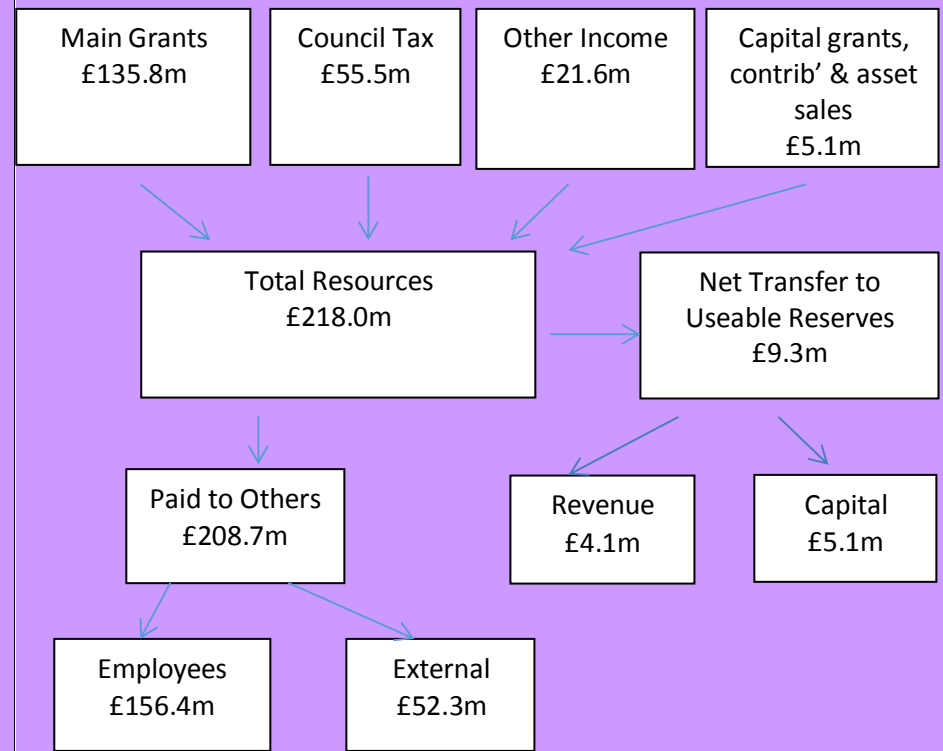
Main Grants
£135.8m

Council Tax
£55.5m

Other Income
£21.6m

Capital grants, contrib' & asset sales
£5.1m

Total Resources
£218.0m

Net Transfer to Useable Reserves
£9.3m

Paid to Others
£208.7m

Revenue
£4.1m

Capital
£5.1m

Employees
£156.4m

External
£52.3m